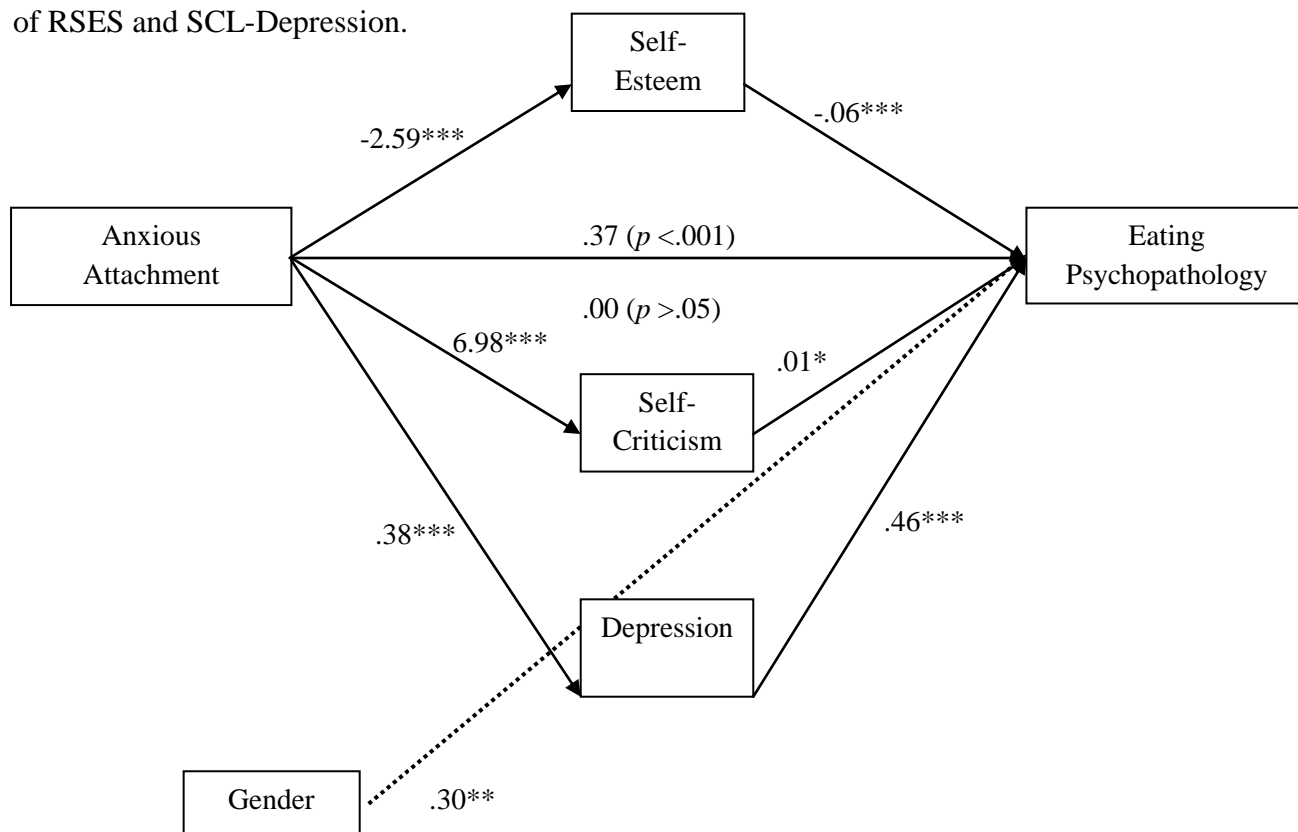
of RSES and SCL-Depression.

Self-Esteem

-2.59***

-.06***

Anxious Attachment

.37 ($p$ <.001)

Eating Psychopathology

.00 ($p$ >.05)

6.98***

.01*

Self-Criticism

.38***

.46***

Depression

Gender

.30**